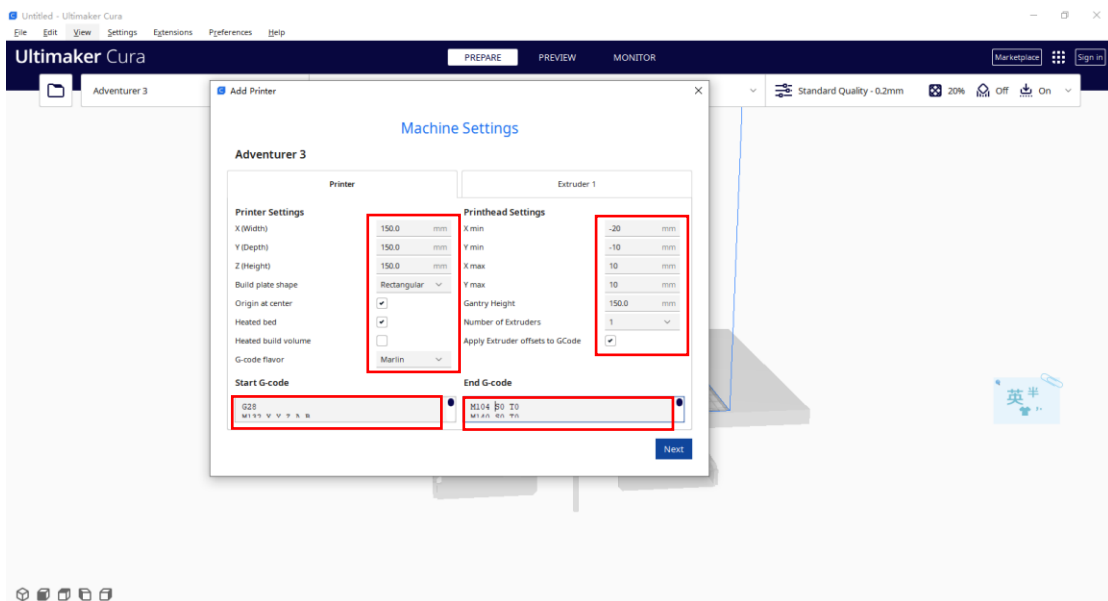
Untitled - Ultimaker Cura
File Edit View Settings Extensions Preferences Help

Ultimaker Cura
PREPARE PREVIEW MONITOR
Marketplace Sign in

Adventurer 3
Standard Quality - 0.2mm 20% Off On

Add Printer

Machine Settings

Adventurer 3

Printer
Extruder 1

Printer Settings
X (Width) 150.0 mm
Y (Depth) 150.0 mm
Z (Height) 150.0 mm
Build plate shape Rectangular
Origin at center
Heated bed
Heated build volume
G-code flavor Marlin

Printhead Settings
X min -20 mm
Y min -10 mm
X max 10 mm
Y max 10 mm
Gantry Height 150.0 mm
Number of Extruders 1
Apply Extruder offsets to GCode

Start G-code
G28
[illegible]

End G-code
M104 S0 T0
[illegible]

Next

英